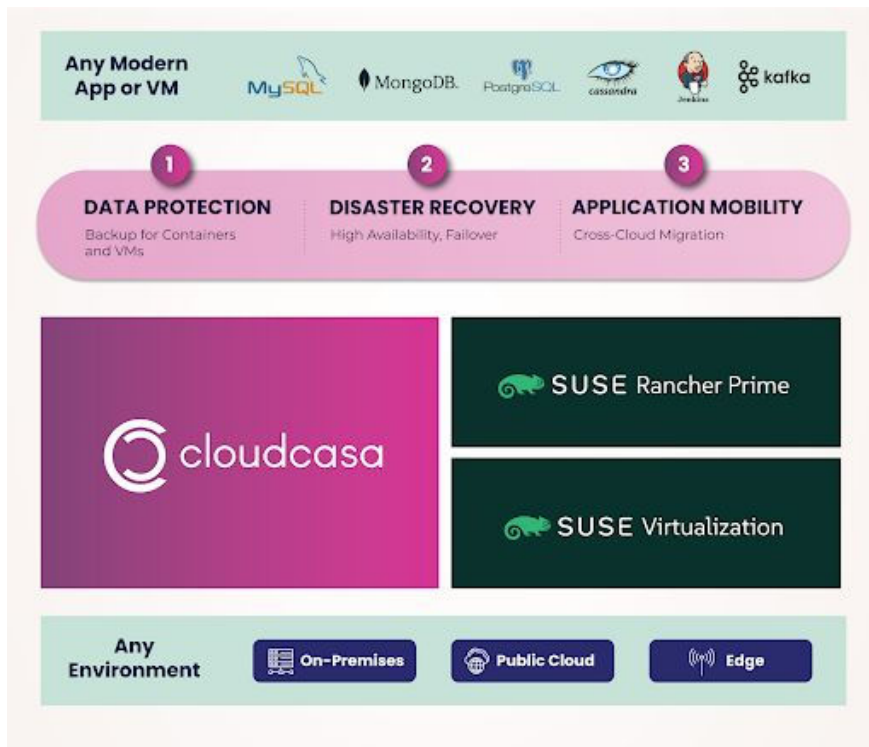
Any Modern App or VM

MySQL MongoDB. PostgreSQL cassandra Jenkins kafka

1
DATA PROTECTION
Backup for Containers and VMs

2
DISASTER RECOVERY
High Availability, Failover

3
APPLICATION MOBILITY
Cross-Cloud Migration

cloudcasa

SUSE Rancher Prime

SUSE Virtualization

Any Environment

On-Premises

Public Cloud

Edge